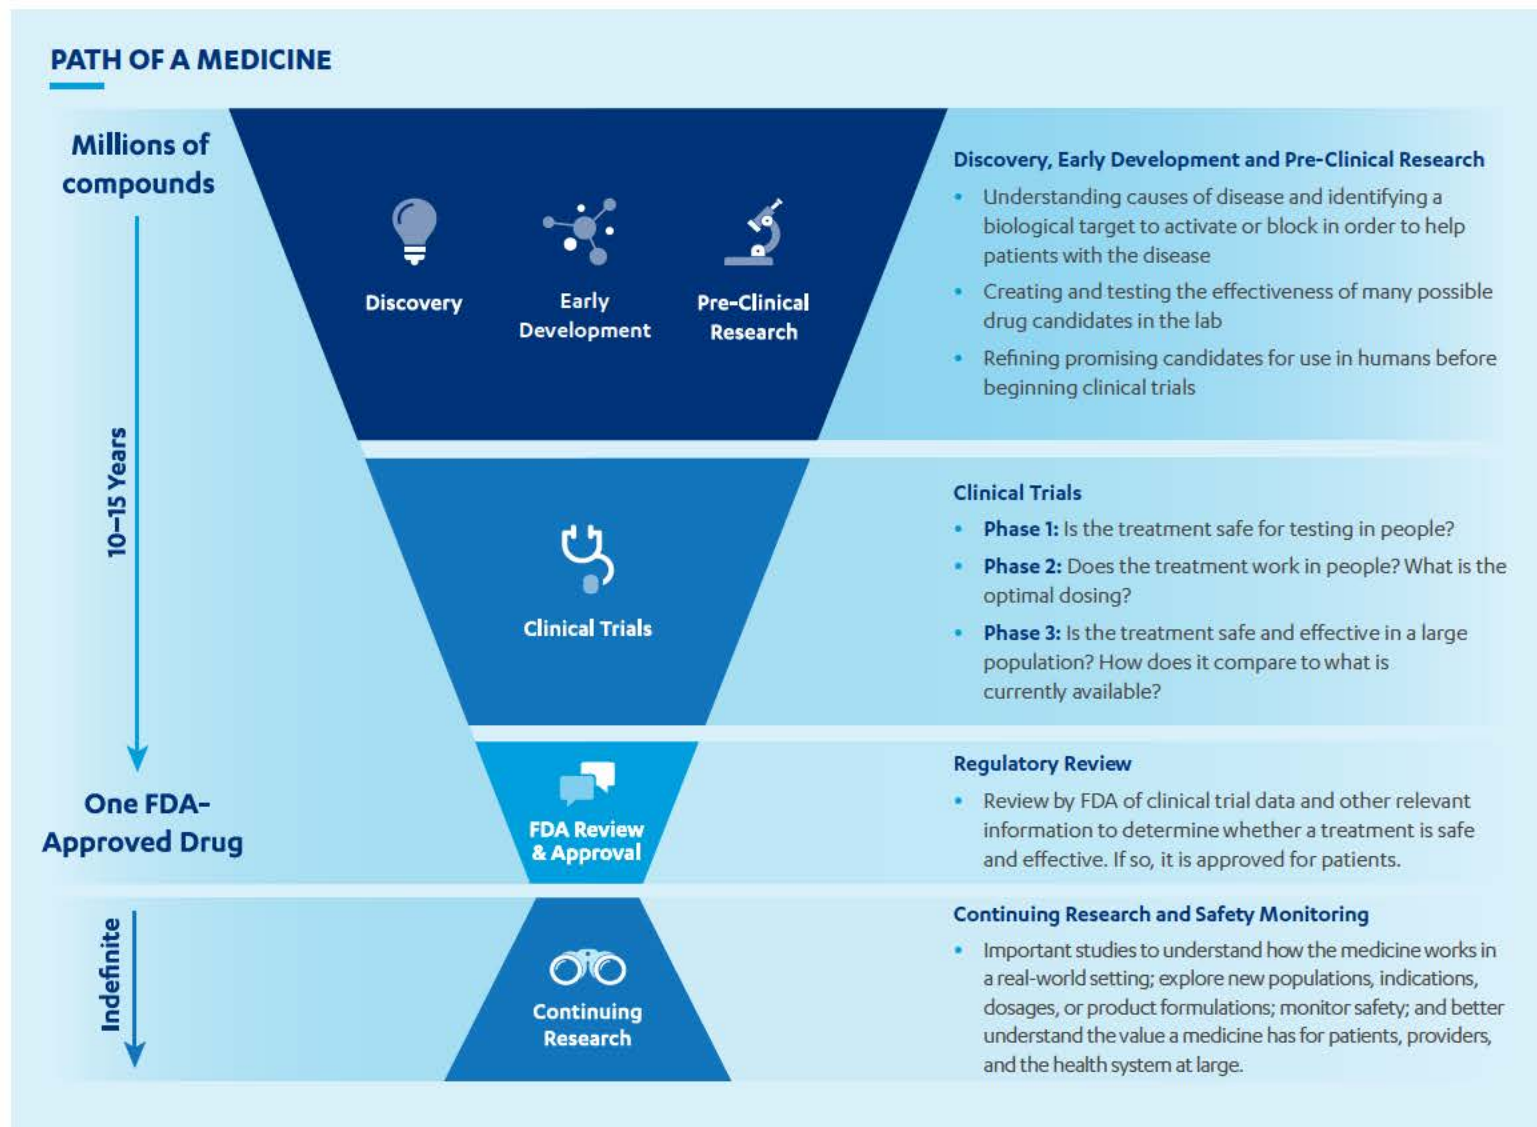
PATH OF A MEDICINE

Millions of compounds

10–15 Years

One FDA-Approved Drug

Indefinite

Discovery

Early Development

Pre-Clinical Research

Clinical Trials

FDA Review & Approval

Continuing Research

Discovery, Early Development and Pre-Clinical Research

- Understanding causes of disease and identifying a biological target to activate or block in order to help patients with the disease
- Creating and testing the effectiveness of many possible drug candidates in the lab
- Refining promising candidates for use in humans before beginning clinical trials

Clinical Trials

- **Phase 1:** Is the treatment safe for testing in people?
- **Phase 2:** Does the treatment work in people? What is the optimal dosing?
- **Phase 3:** Is the treatment safe and effective in a large population? How does it compare to what is currently available?

Regulatory Review

- Review by FDA of clinical trial data and other relevant information to determine whether a treatment is safe and effective. If so, it is approved for patients.

Continuing Research and Safety Monitoring

- Important studies to understand how the medicine works in a real-world setting; explore new populations, indications, dosages, or product formulations; monitor safety; and better understand the value a medicine has for patients, providers, and the health system at large.